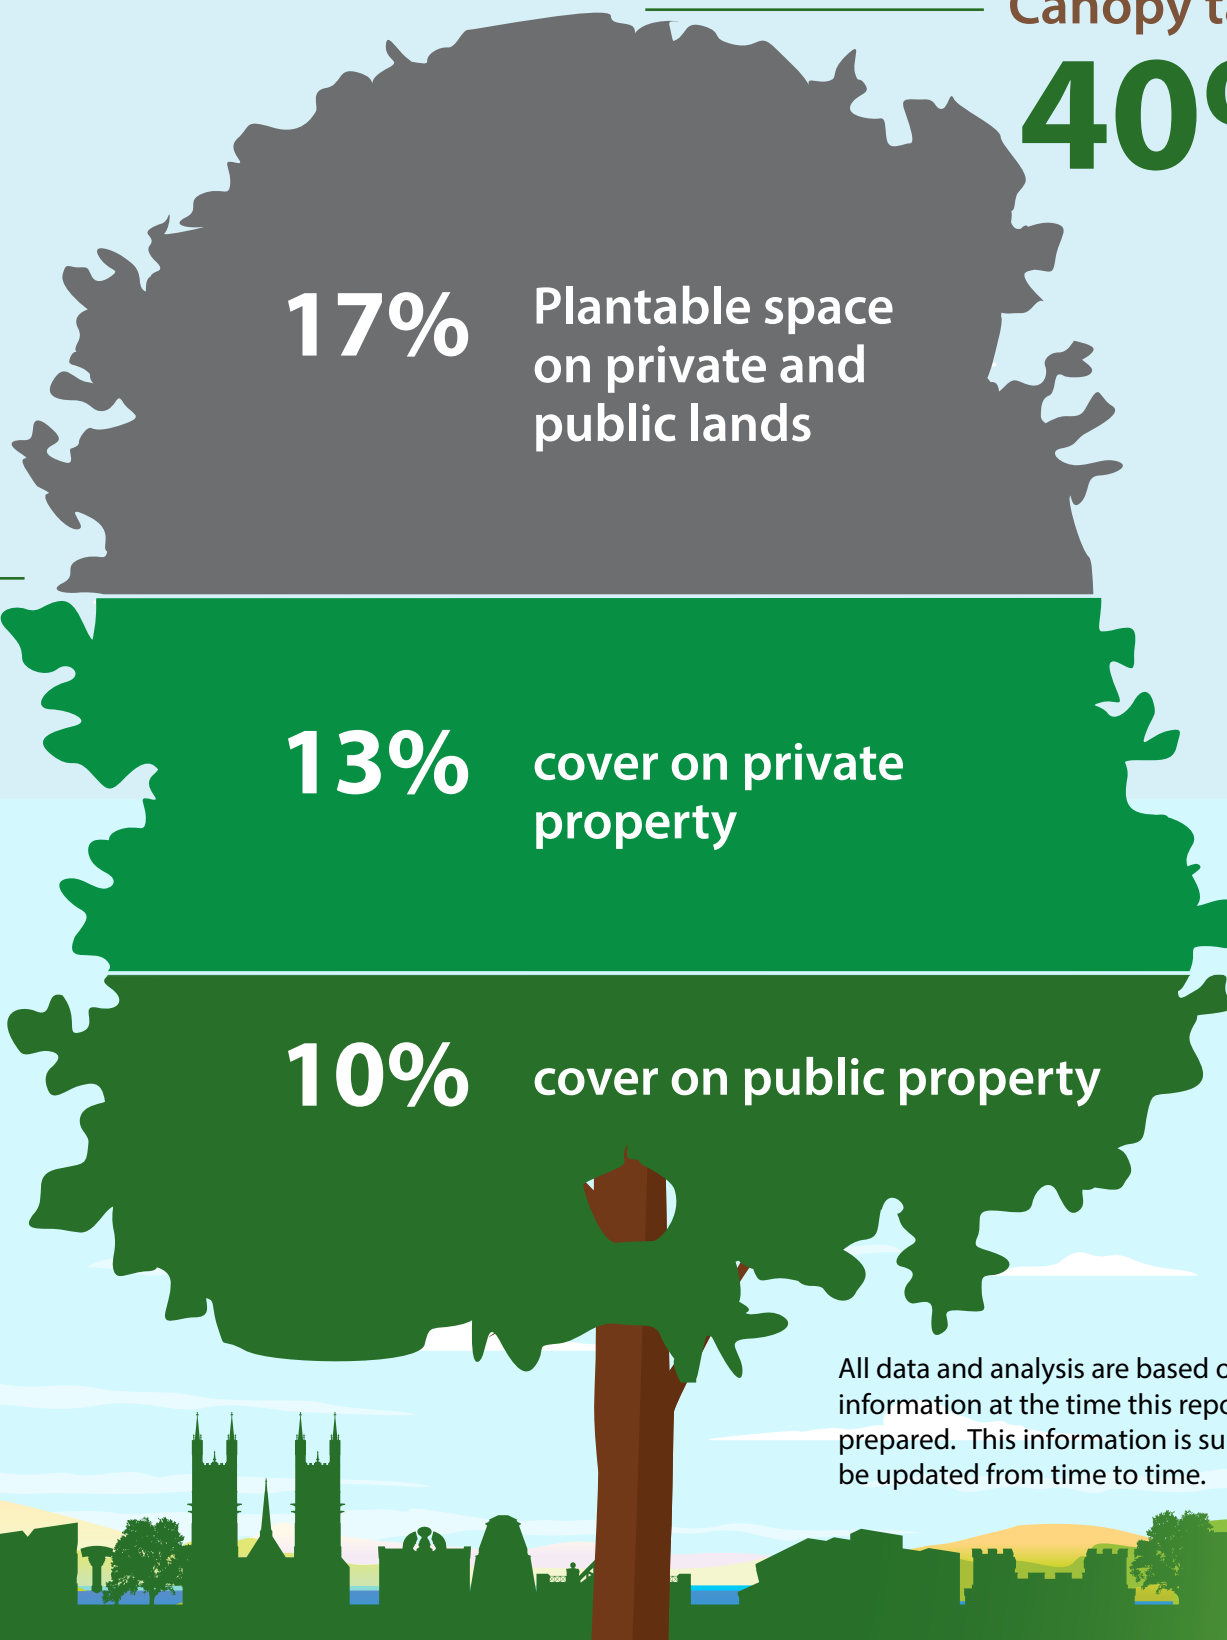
Canopy t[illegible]

40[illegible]

17% Plantable space on private and public lands

13% cover on private property

10% cover on public property

All data and analysis are based o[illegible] information at the time this repo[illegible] prepared. This information is su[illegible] be updated from time to time.